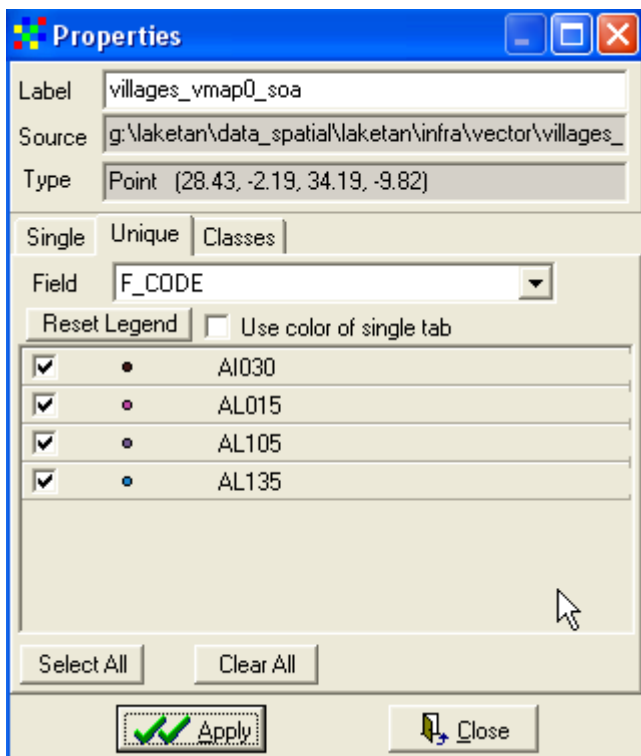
Properties

Label villages_vmap0_soa

Source g:\laketan\data_spatial\laketan\infra\vector\villages_

Type Point (28.43, -2.19, 34.19, -9.82)

Single Unique Classes

Field F_CODE

Reset Legend Use color of single tab

AI030

AL015

AL105

AL135

Select All Clear All

Apply Close